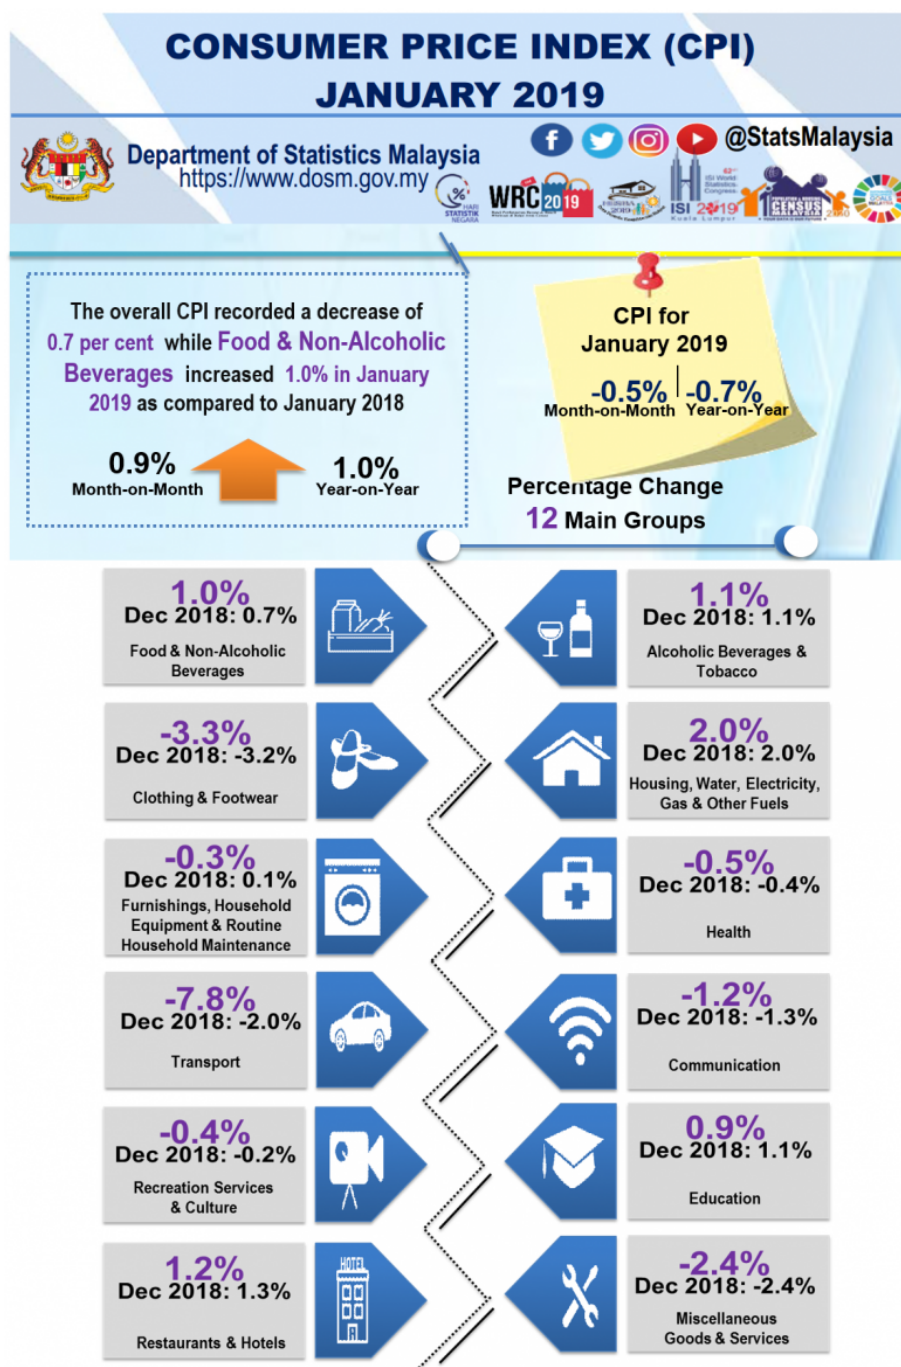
CONSUMER PRICE INDEX (CPI)
JANUARY 2019

Department of Statistics Malaysia
https://www.dosm.gov.my

@StatsMalaysia

WRC 2019

ISI 2019

CENSUS

The overall CPI recorded a decrease of 0.7 per cent while Food & Non-Alcoholic Beverages increased 1.0% in January 2019 as compared to January 2018

0.9%
Month-on-Month

1.0%
Year-on-Year

CPI for January 2019
-0.5% Month-on-Month | -0.7% Year-on-Year

Percentage Change
12 Main Groups

1.0%
Dec 2018: 0.7%
Food & Non-Alcoholic Beverages

1.1%
Dec 2018: 1.1%
Alcoholic Beverages & Tobacco

-3.3%
Dec 2018: -3.2%
Clothing & Footwear

2.0%
Dec 2018: 2.0%
Housing, Water, Electricity, Gas & Other Fuels

-0.3%
Dec 2018: 0.1%
Furnishings, Household Equipment & Routine Household Maintenance

-0.5%
Dec 2018: -0.4%
Health

-7.8%
Dec 2018: -2.0%
Transport

-1.2%
Dec 2018: -1.3%
Communication

-0.4%
Dec 2018: -0.2%
Recreation Services & Culture

0.9%
Dec 2018: 1.1%
Education

1.2%
Dec 2018: 1.3%
Restaurants & Hotels

HOTEL

-2.4%
Dec 2018: -2.4%
Miscellaneous Goods & Services